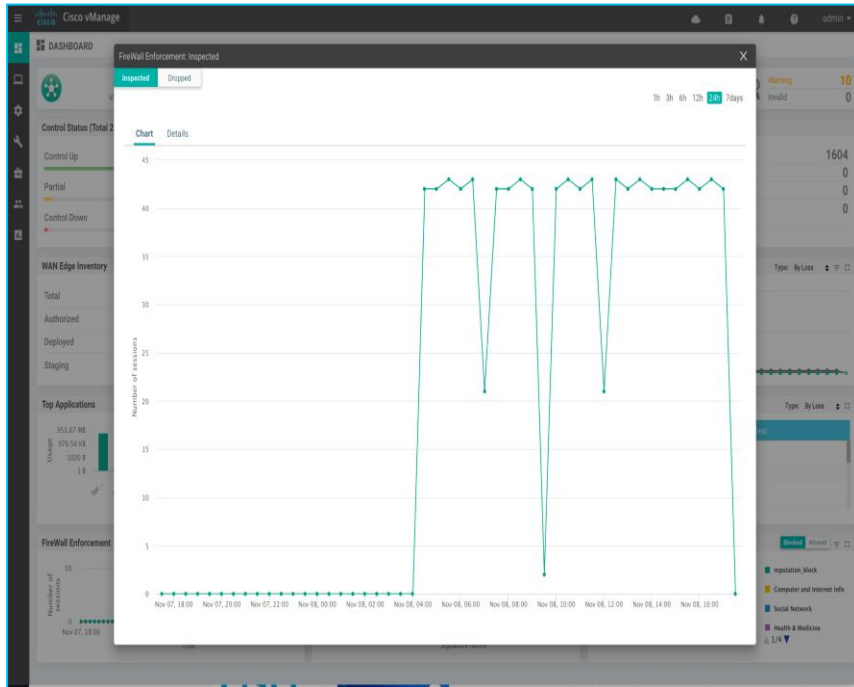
cisco Cisco vManage
admin ▾

DASHBOARD

FireWall Enforcement: Inspected
X

Inspected Dropped

1h 3h 6h 12h 24h 7days

Chart Details

Number of sessions

45
40
35
30
25
20
15
10
5
0

Nov 07, 18:00 Nov 07, 20:00 Nov 07, 22:00 Nov 08, 00:00 Nov 08, 02:00 Nov 08, 04:00 Nov 08, 06:00 Nov 08, 08:00 Nov 08, 10:00 Nov 08, 12:00 Nov 08, 14:00 Nov 08, 16:00

Warning 10
Invalid 0

Control Status (Total 2

Control Up
Partial
Control Down

1604
0
0
0

WAN Edge Inventory

Type: By Loss

Total
Authorized
Deployed
Staging

Top Applications

Type: By Loss

Usage
953.67 MB
976.56 KB
1000 B
1 B

FireWall Enforcement

Blocked Allowed

Number of sessions
50
0
Nov 07, 18:00

reputation_block
Computer and Internet Info
Social Network
Health & Medicine
1/4